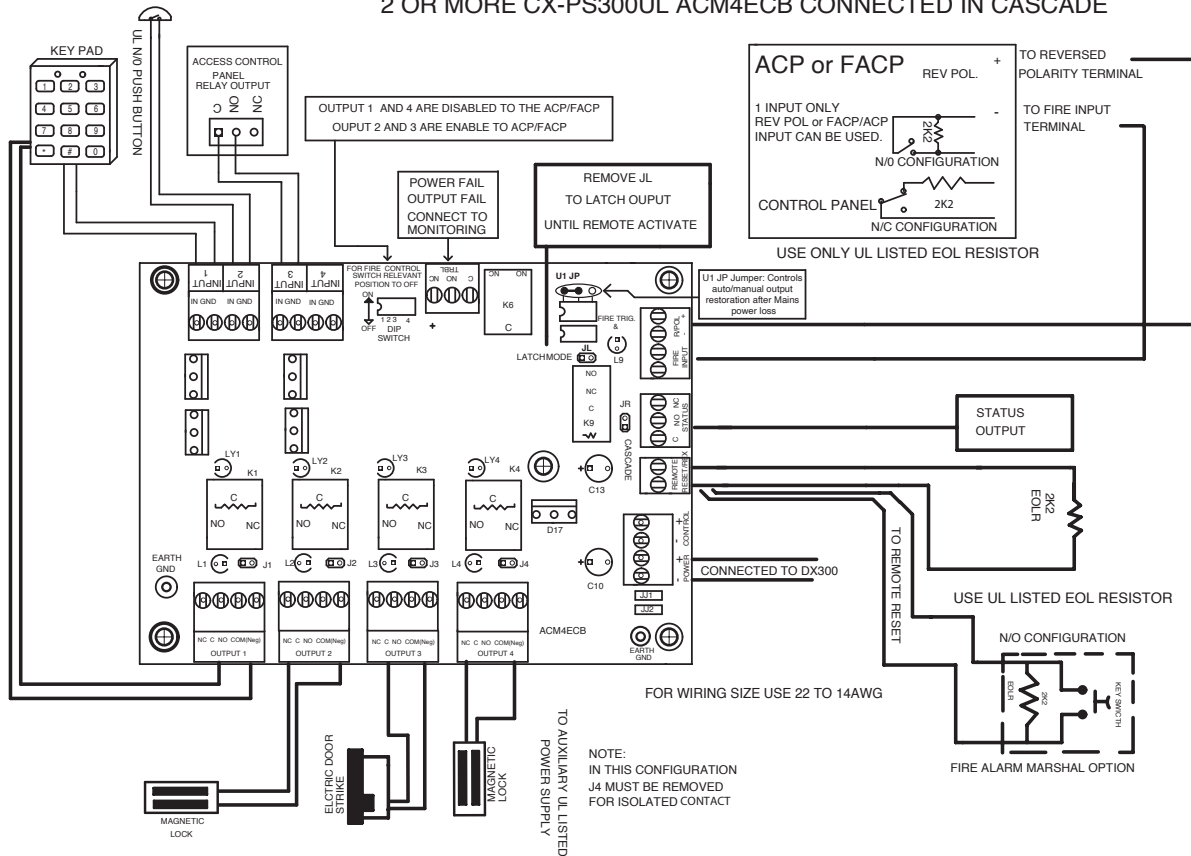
2 OR MORE CX-PS300UL ACM4ECB CONNECTED IN CASCADE

KEY PAD

1 2 3
4 5 6
7 8 9
* # 0

UL N/0 PUSH BUTTON

ACCESS CONTROL PANEL RELAY OUTPUT

C NO NC

OUTPUT 1 AND 4 ARE DISABLED TO THE ACP/FACP
OUPUT 2 AND 3 ARE ENABLE TO ACP/FACP

POWER FAIL OUTPUT FAIL CONNECT TO MONITORING

REMOVE JL
TO LATCH OUPUT
UNTIL REMOTE ACTIVATE

ACP or FACP

REV POL.

+

-

1 INPUT ONLY REV POL or FACP/ACP INPUT CAN BE USED.

2K2

N/0 CONFIGURATION

CONTROL PANEL

2K2

N/C CONFIGURATION

TO REVERSED POLARITY TERMINAL

TO FIRE INPUT TERMINAL

USE ONLY UL LISTED EOL RESISTOR

INPUT 1 INPUT 2 INPUT 3 INPUT 4

IN GND IN GND IN GND IN GND

FOR FIRE CONTROL SWITCH RELEVANT POSITION TO OFF

ON OFF 1 2 3 4 DIP SWITCH

NC NO C TRBL

+

ON ON K6 C

U1 JP

U1 JP Jumper: Controls auto/manual output restoration after Mains power loss

FIRE TRIG. &

L9

LATCHMODE JL

R/POL + -

FIRE INPUT

NO NC C K9

JR

CASCADE

C NO NC STATUS

STATUS OUTPUT

REMOTE RESET/FX

2K2 EOLR

LY1 K1 LY2 K2 LY3 K3 LY4 K4

C NO NC

C13

D17

C10

EARTH GND

L1 J1 L2 J2 L3 J3 L4 J4

+ - CONTROL
+ - POWER

CONNECTED TO DX300

JJ1 JJ2

NC C NO COM(Neg) OUTPUT 1
NC C NO COM(Neg) OUTPUT 2
NC C NO COM(Neg) OUTPUT 3
NC C NO COM(Neg) OUTPUT 4

ACM4ECB

EARTH GND

TO REMOTE RESET

USE UL LISTED EOL RESISTOR

N/O CONFIGURATION

EOLR 2K2 KEY SWITCH

FOR WIRING SIZE USE 22 TO 14AWG

FIRE ALARM MARSHAL OPTION

MAGNETIC LOCK

ELCTRIC DOOR STRIKE

MAGNETIC LOCK

TO AUXILIARY UL LISTED POWER SUPPLY

NOTE:
IN THIS CONFIGURATION
J4 MUST BE REMOVED
FOR ISOLATED CONTACT